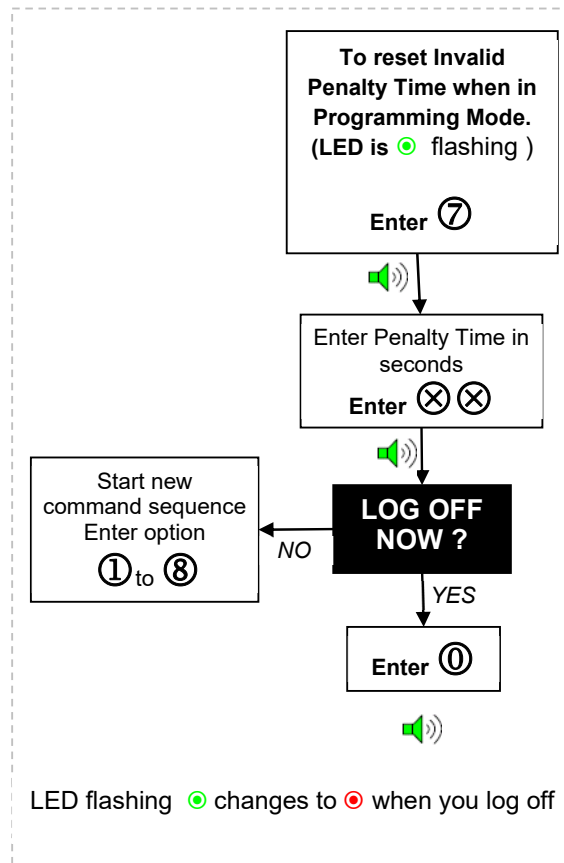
To reset Invalid Penalty Time when in Programming Mode. (LED is ◉ flashing )

Enter ⑦

Enter Penalty Time in seconds

Enter ⊗⊗

LOG OFF NOW ?

NO

Start new command sequence Enter option

①to ⑧

YES

Enter ⓪

LED flashing ◉ changes to ◉ when you log off